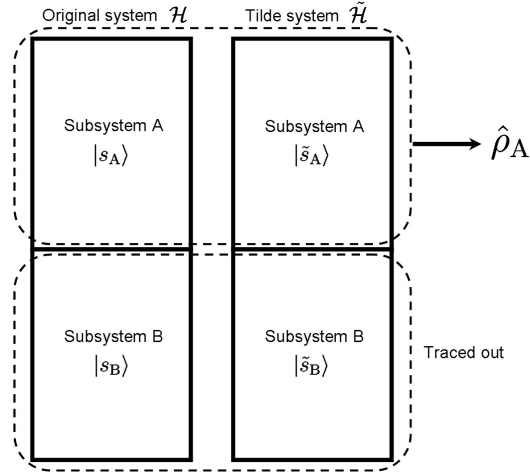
Original system $\mathcal{H}$

Tilde system $\tilde{\mathcal{H}}$

Subsystem A
$|s_{\mathrm{A}}\rangle$

Subsystem A
$|\tilde{s}_{\mathrm{A}}\rangle$

$\hat{\rho}_{\mathrm{A}}$

Subsystem B
$|s_{\mathrm{B}}\rangle$

Subsystem B
$|\tilde{s}_{\mathrm{B}}\rangle$

Traced out